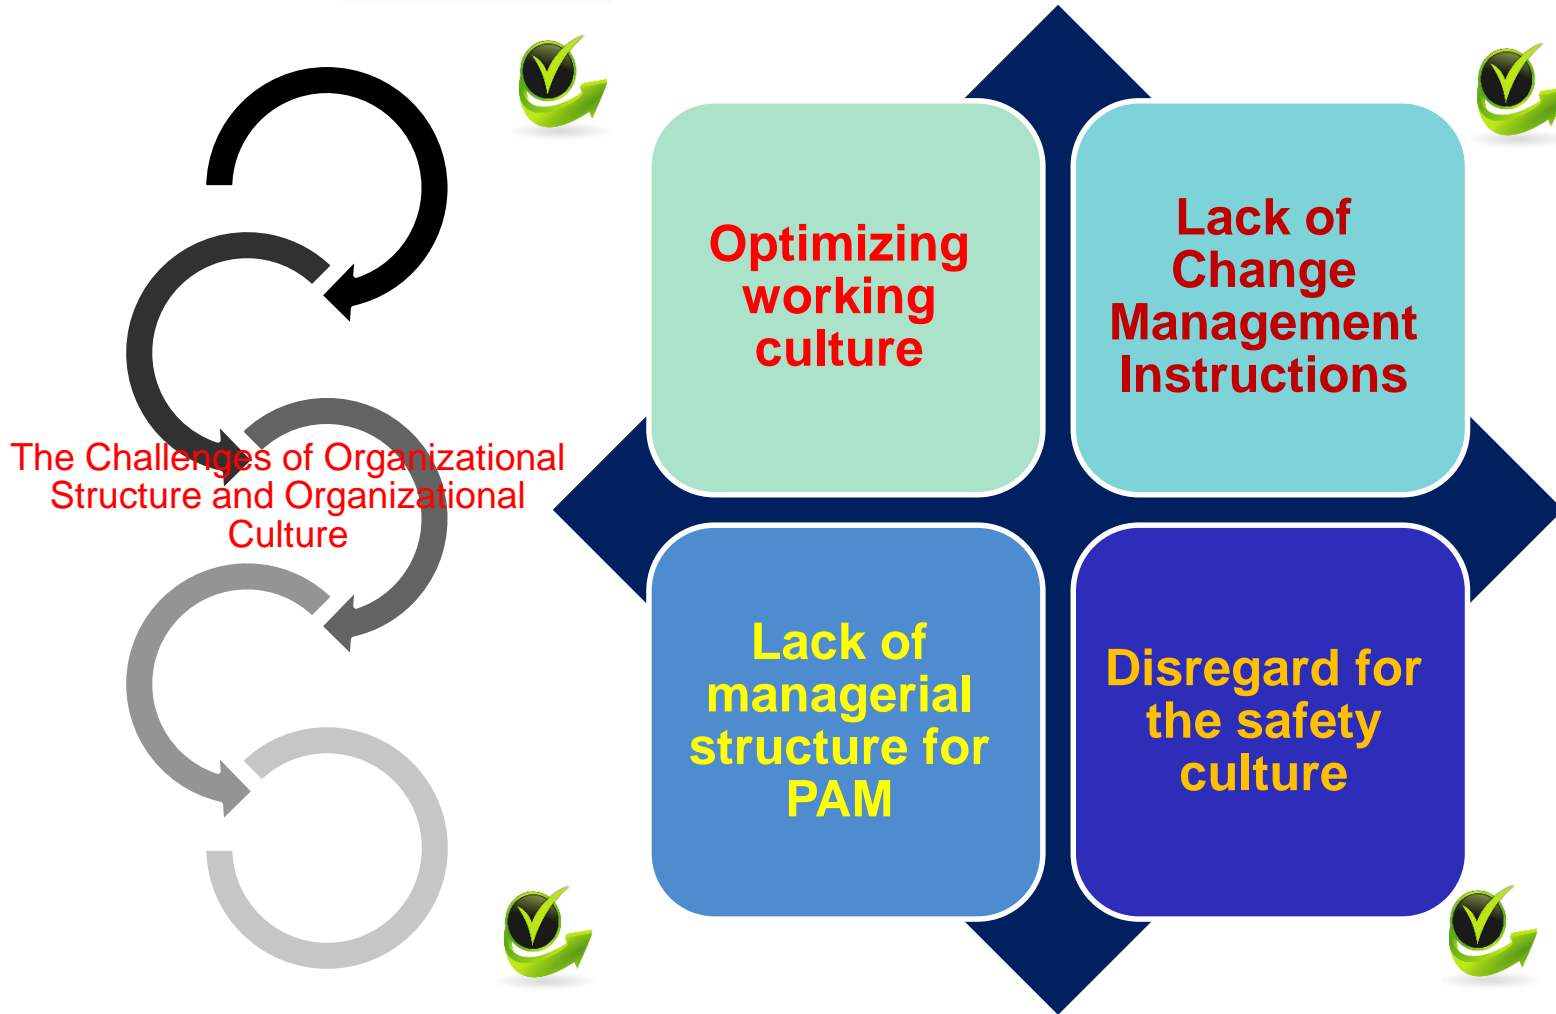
The Challenges of Organizational Structure and Organizational Culture

Optimizing working culture

Lack of Change Management Instructions

Lack of managerial structure for PAM

Disregard for the safety culture